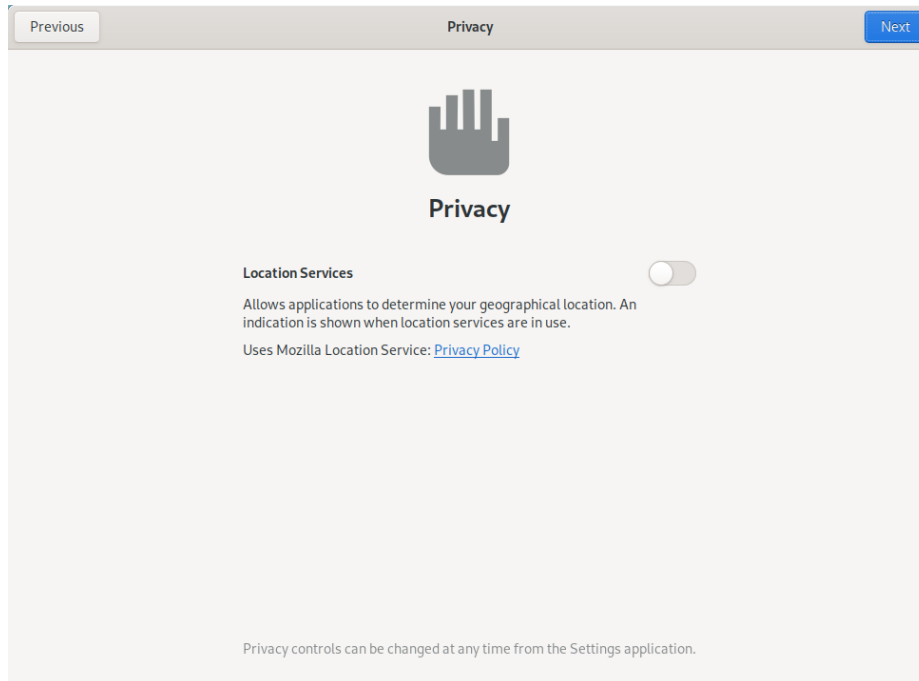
Previous Privacy Next

Privacy

Location Services

Allows applications to determine your geographical location. An indication is shown when location services are in use.

Uses Mozilla Location Service: Privacy Policy

Privacy controls can be changed at any time from the Settings application.